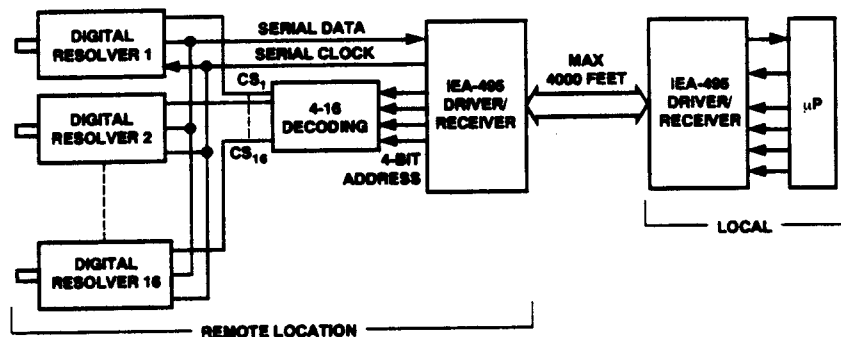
DIGITAL RESOLVER 1

SERIAL DATA

SERIAL CLOCK

$CS_1$

DIGITAL RESOLVER 2

4-16 DECODING

$CS_{16}$

4-BIT ADDRESS

IEA-485 DRIVER/ RECEIVER

MAX 4000 FEET

IEA-485 DRIVER/ RECEIVER

μP

DIGITAL RESOLVER 16

LOCAL

REMOTE LOCATION